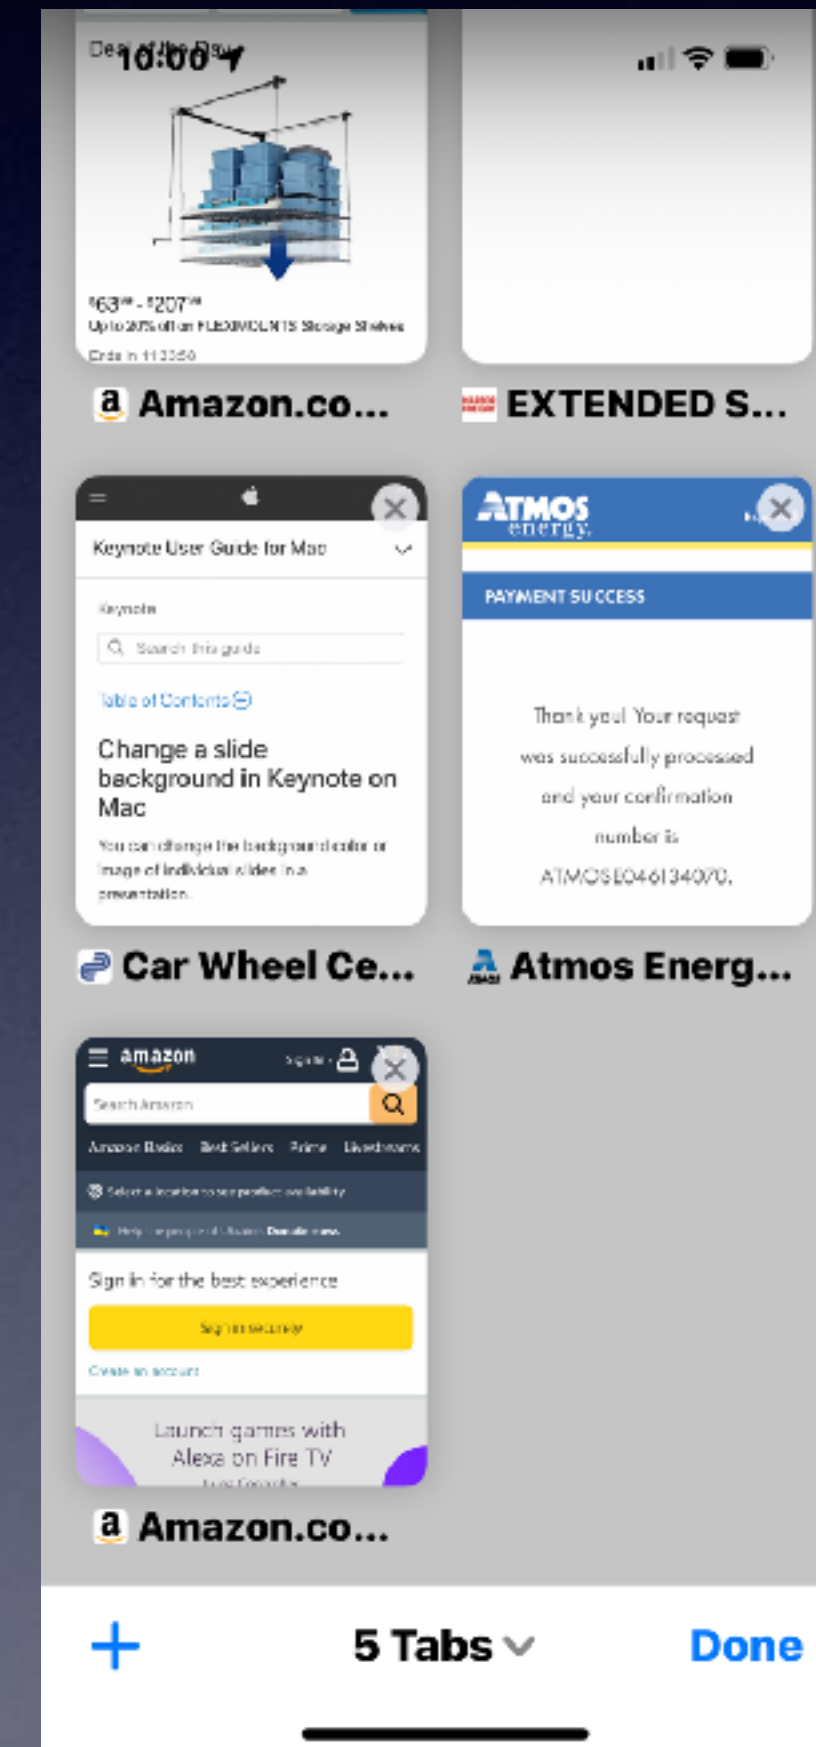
10:00

$63^{99}$ - $207^{99}$
Up to 20% off on FLEXIMOUNTS Storage Shelves
Ends in 11:23:50

a Amazon.co...

EXTENDED S...

Keynote User Guide for Mac

Keynote

Search this guide

Table of Contents

Change a slide background in Keynote on Mac

You can change the background color or image of individual slides in a presentation.

Car Wheel Ce...

ATMOS energy

PAYMENT SUCCESS

Thank you! Your request was successfully processed and your confirmation number is ATMOSE0461340/0.

Atmos Energ...

amazon

Sign in

Search Amazon

Amazon Basics Best Sellers Prime Livestreams

Select a location to see product availability

Help the people of Ukraine. Donate now.

Sign in for the best experience

Sign in securely

Create an account

Launch games with Alexa on Fire TV

a Amazon.co...

+

5 Tabs

Done